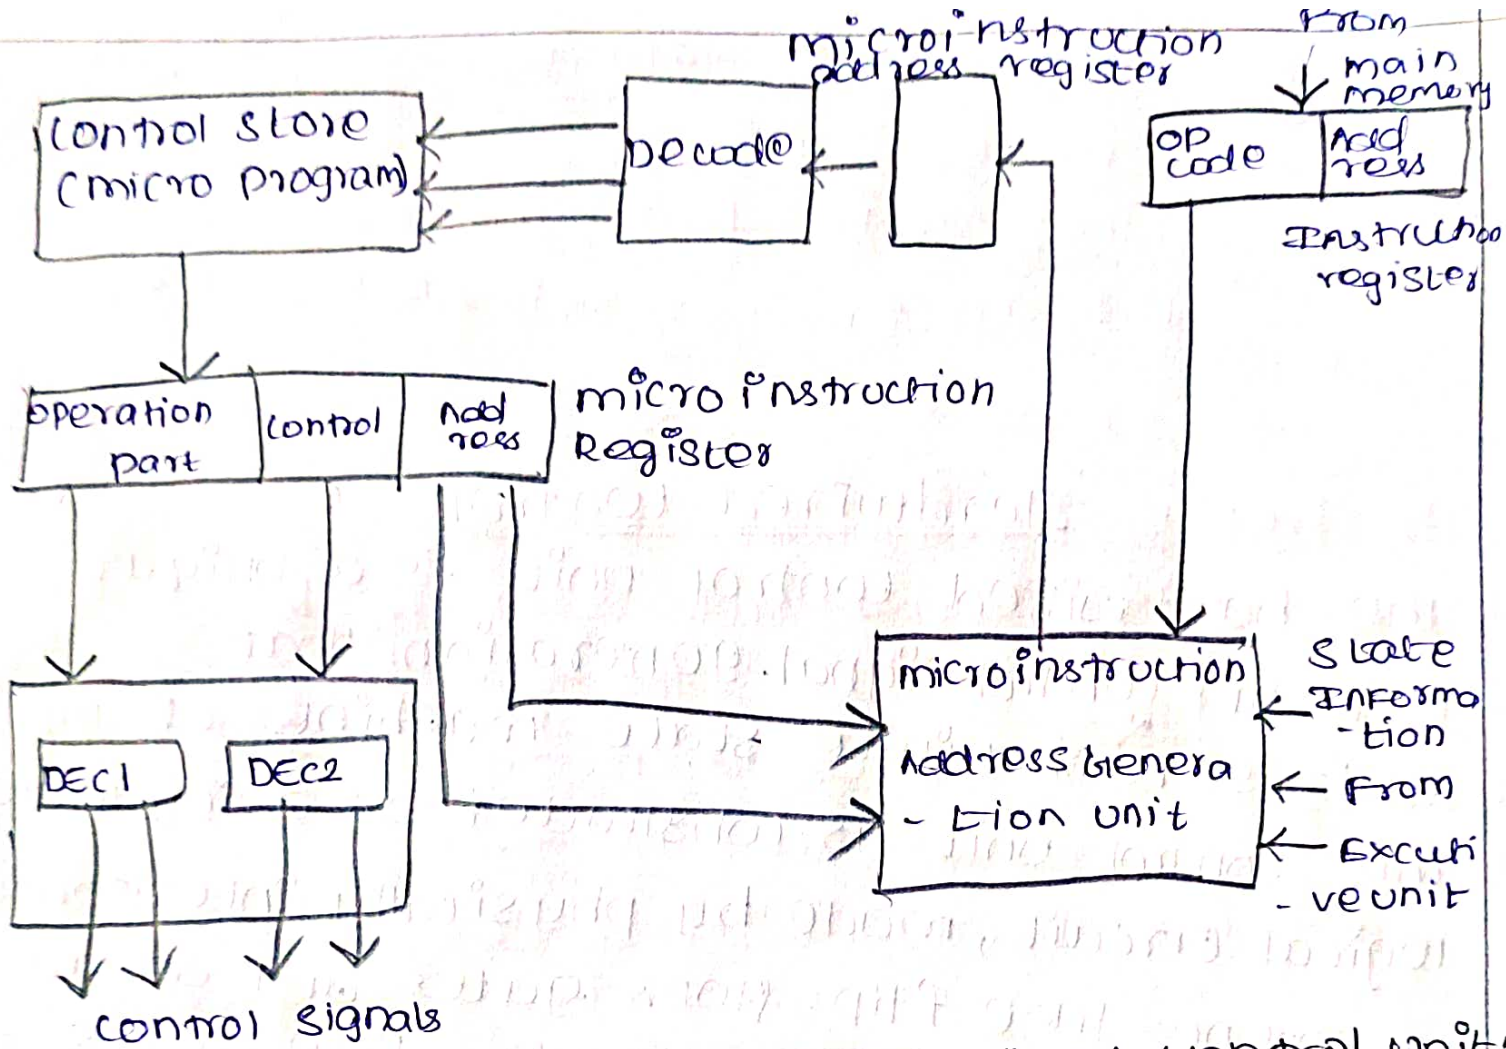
microinstruction address register

From main memory

control store (micro program)

Decode

op code

Add ress

Instruction register

operation part

control

Add ress

micro instruction Register

DEC1

DEC2

control signals

microinstruction Address Genera-tion unit

State Informa-tion From Excuti-ve unit

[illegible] control unit